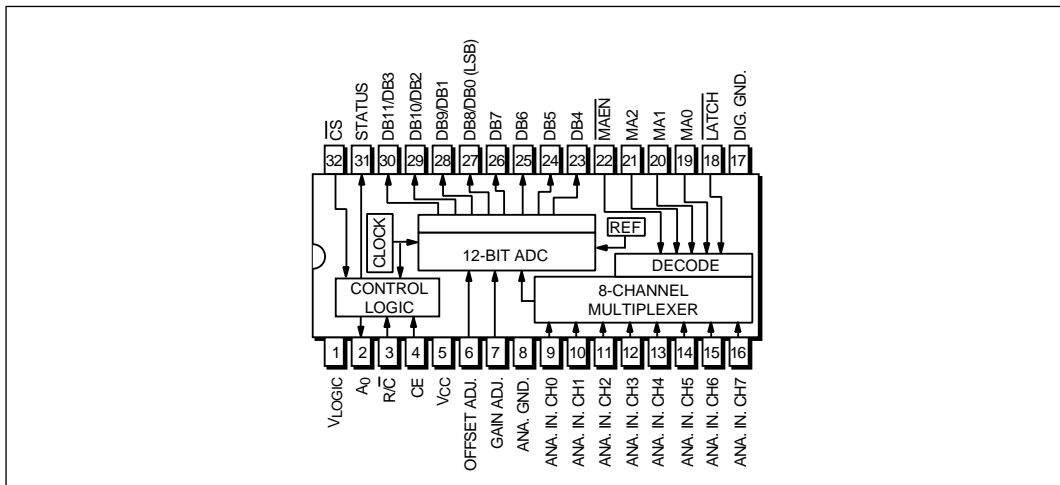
$\overline{CS}$
STATUS
DB11/DB3
DB10/DB2
DB9/DB1
DB8/DB0 (LSB)
DB7
DB6
DB5
DB4
$\overline{MAEN}$
MA2
MA1
MA0
$\overline{LATCH}$
DIG. GND.

32 31 30 29 28 27 26 25 24 23 22 21 20 19 18 17

CLOCK
12-BIT ADC
REF
DECODE
CONTROL LOGIC
8-CHANNEL MULTIPLEXER

1 2 3 4 5 6 7 8 9 10 11 12 13 14 15 16

$V_{LOGIC}$
$A_0$
$R/\overline{C}$
CE
$V_{CC}$
OFFSET ADJ.
GAIN ADJ.
ANA. GND.
ANA. IN. CH0
ANA. IN. CH1
ANA. IN. CH2
ANA. IN. CH3
ANA. IN. CH4
ANA. IN. CH5
ANA. IN. CH6
ANA. IN. CH7